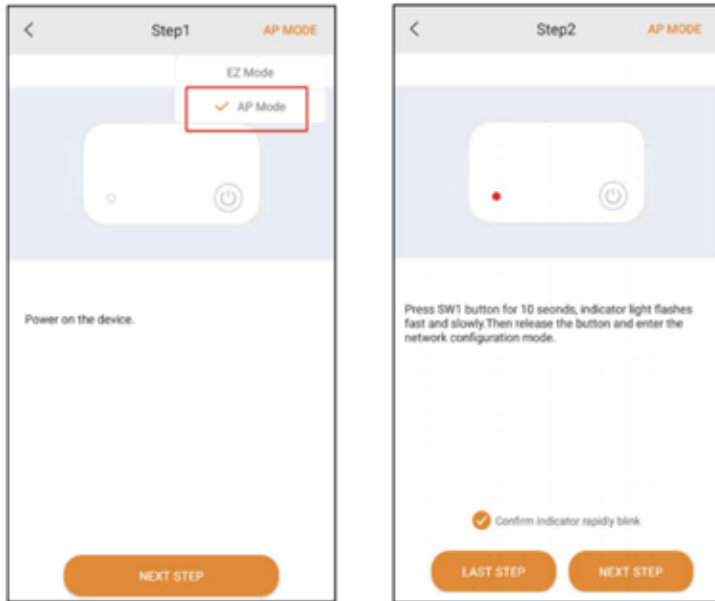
<
Step1
AP MODE
EZ Mode
AP Mode

Power on the device.

NEXT STEP

<
Step2
AP MODE

Press SW1 button for 10 seonds, indicator light flashes fast and slowly.Then release the button and enter the network configuration mode.

Confirm indicator rapidly blink

LAST STEP
NEXT STEP